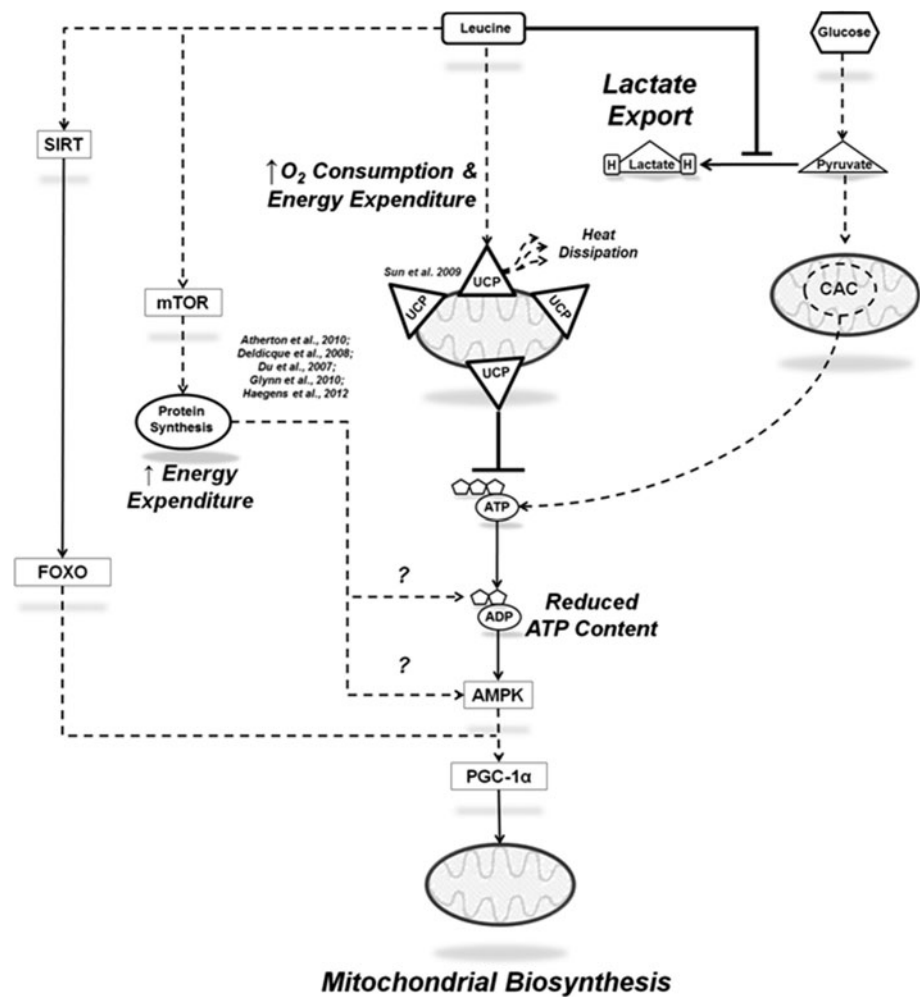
Leucine

Glucose

Lactate Export

SIRT

H Lactate H

Pyruvate

$\uparrow O_2$ Consumption & Energy Expenditure

Heat Dissipation

Sun et al. 2009

UCP

UCP

UCP

mTOR

CAC

UCP

Atherton et al., 2010; Deldicque et al., 2008; Du et al., 2007; Glynn et al., 2010; Haegens et al., 2012

Protein Synthesis

$\uparrow$ Energy Expenditure

ATP

FOXO

?

ADP

Reduced ATP Content

?

AMPK

PGC-1α

Mitochondrial Biosynthesis